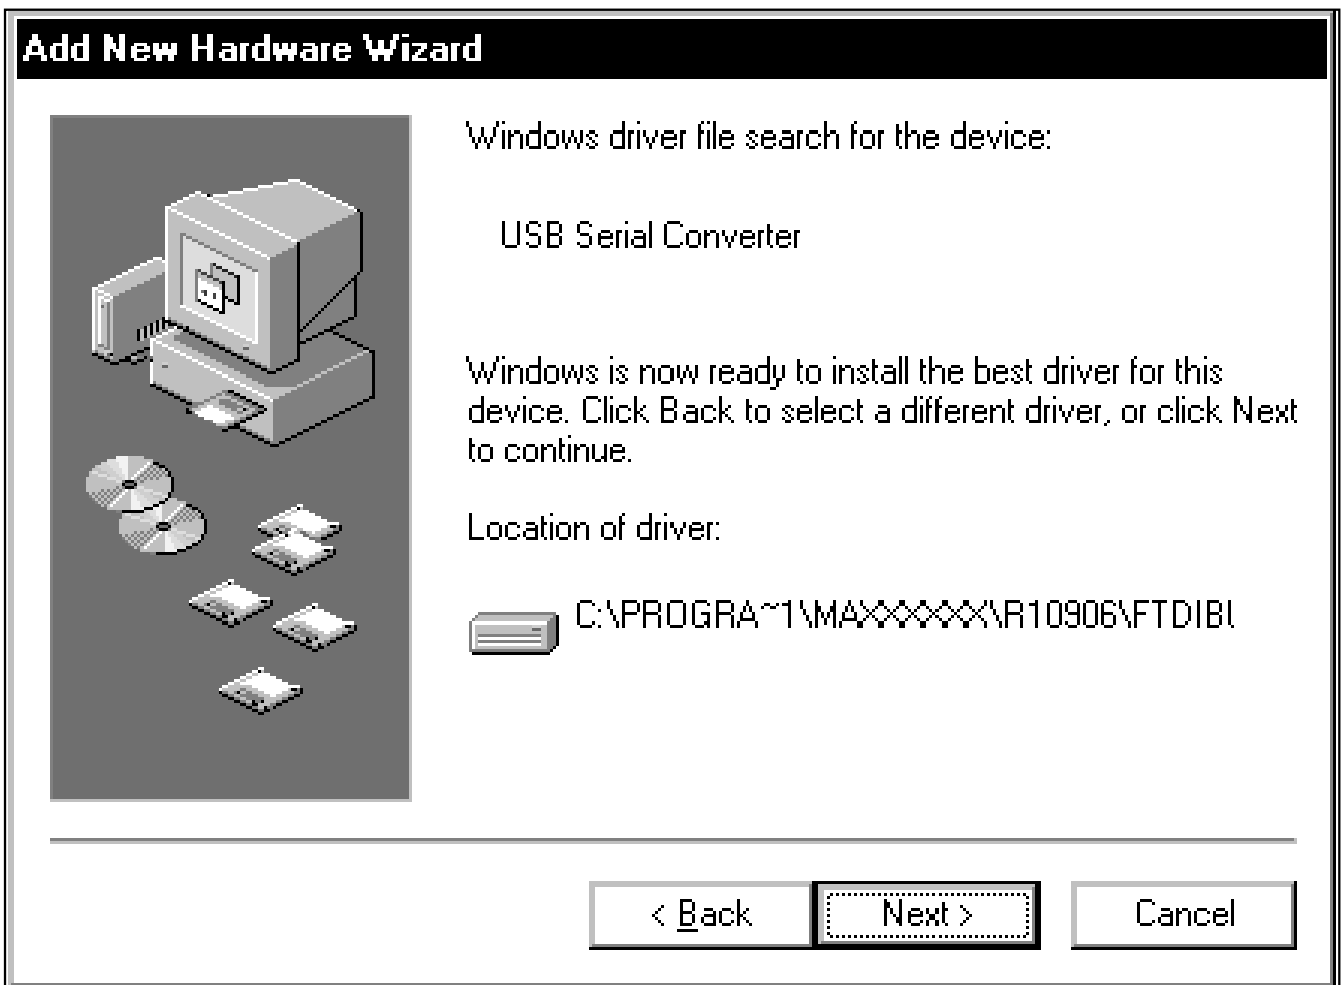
Add New Hardware Wizard

Windows driver file search for the device:

USB Serial Converter

Windows is now ready to install the best driver for this device. Click Back to select a different driver, or click Next to continue.

Location of driver:

C:\PROGRA~1\MAXXXXXX\R10906\FTDIB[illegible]

< Back

Next >

Cancel